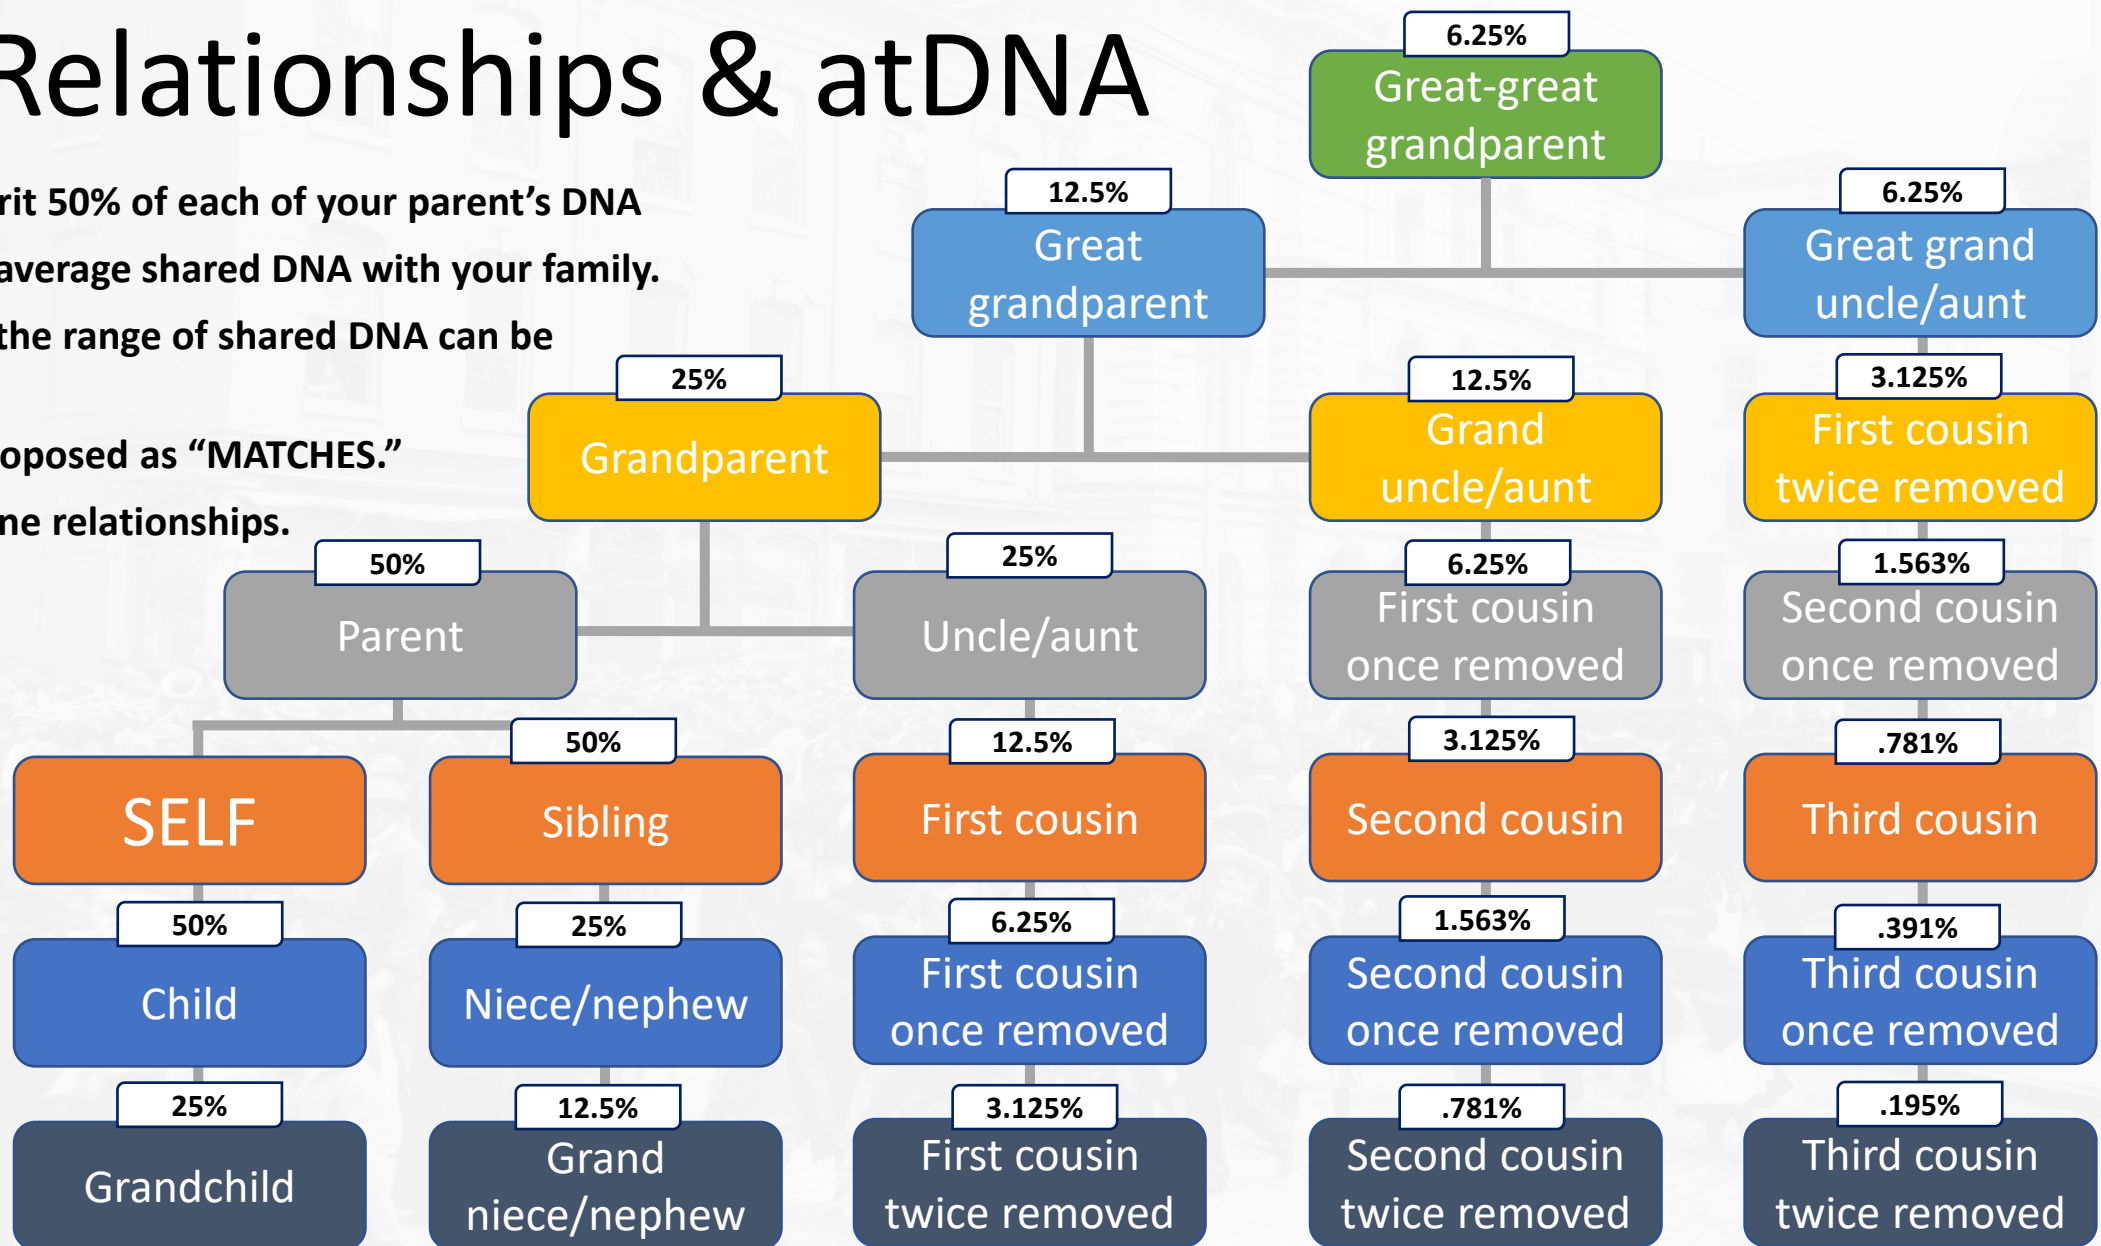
Relationships & atDNA

rit 50% of each of your parent's DNA
average shared DNA with your family.
the range of shared DNA can be

oposed as "MATCHES."
ne relationships.

6.25%
Great-great grandparent

12.5%
Great grandparent

6.25%
Great grand uncle/aunt

25%
Grandparent

12.5%
Grand uncle/aunt

3.125%
First cousin twice removed

50%
Parent

25%
Uncle/aunt

6.25%
First cousin once removed

1.563%
Second cousin once removed

SELF

50%
Sibling

12.5%
First cousin

3.125%
Second cousin

.781%
Third cousin

50%
Child

25%
Niece/nephew

6.25%
First cousin once removed

1.563%
Second cousin once removed

.391%
Third cousin once removed

25%
Grandchild

12.5%
Grand niece/nephew

3.125%
First cousin twice removed

.781%
Second cousin twice removed

.195%
Third cousin twice removed